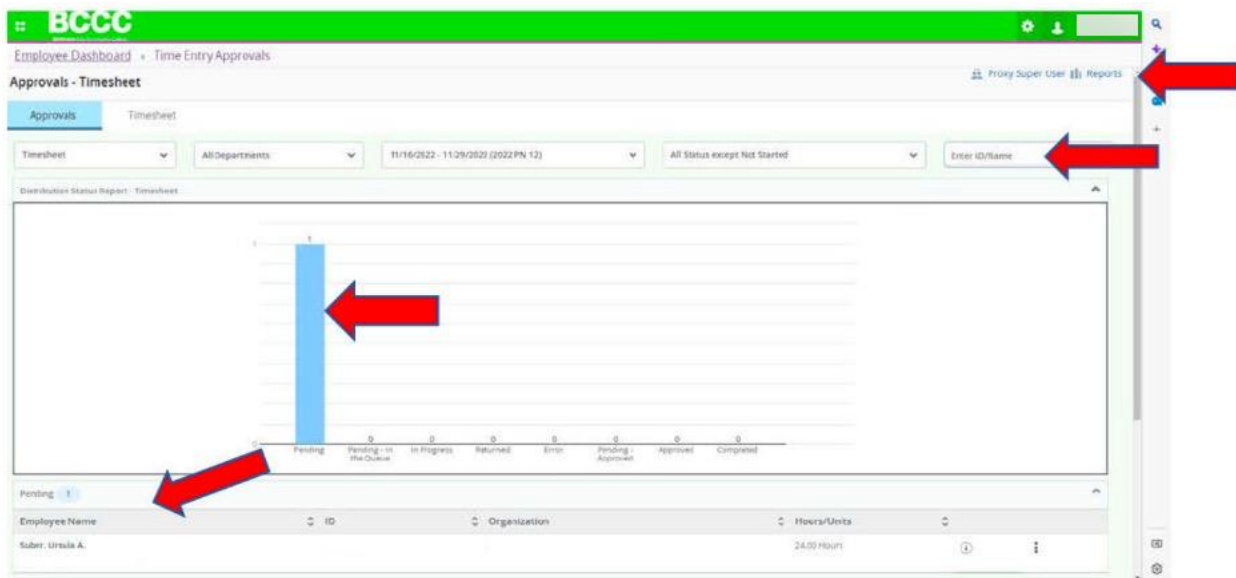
BCCC

Employee Dashboard • Time Entry Approvals

Approvals - Timesheet

Proxy Super User Reports

Approvals Timesheet

Timesheet

All Departments

11/16/2022 - 11/29/2022 (2022 PN 12)

All Status except Not Started

Enter ID/Name

Distribution Status Report - Timesheet

1

1

0

| 1 | 0 | 0 | 0 | 0 | 0 | 0 | 0 |
|---|---|---|---|---|---|---|---|
| Pending | Pending - In the Queue | In Progress | Returned | Error | Pending - Approved | Approved | Completed |

Pending 1

| Employee Name | ID | Organization | Hours/Units |
|---|---|---|---|
| Suber, Ursula A. | | | 24.00 Hours |